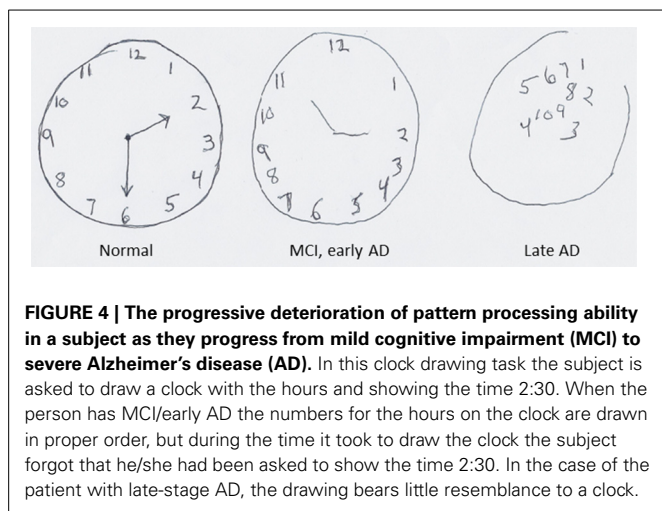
12
1
11
2
10
3
9
4
8
5
7
6

12
11
1
10
2
9
3
8
4
7
6
5

5
6
7
1
8
2
4
10
9
3

Normal
MCI, early AD
Late AD

**FIGURE 4 | The progressive deterioration of pattern processing ability in a subject as they progress from mild cognitive impairment (MCI) to severe Alzheimer's disease (AD).** In this clock drawing task the subject is asked to draw a clock with the hours and showing the time 2:30. When the person has MCI/early AD the numbers for the hours on the clock are drawn in proper order, but during the time it took to draw the clock the subject forgot that he/she had been asked to show the time 2:30. In the case of the patient with late-stage AD, the drawing bears little resemblance to a clock.